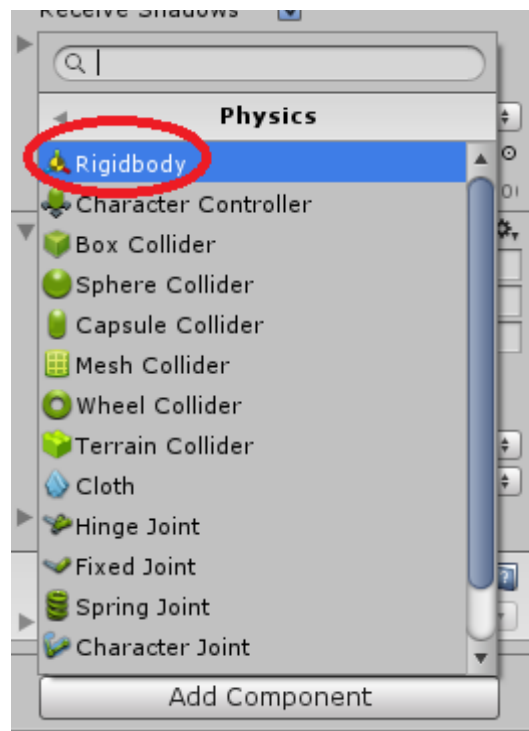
Receive Shadows

Physics

Rigidbody
Character Controller
Box Collider
Sphere Collider
Capsule Collider
Mesh Collider
Wheel Collider
Terrain Collider
Cloth
Hinge Joint
Fixed Joint
Spring Joint
Character Joint

Add Component